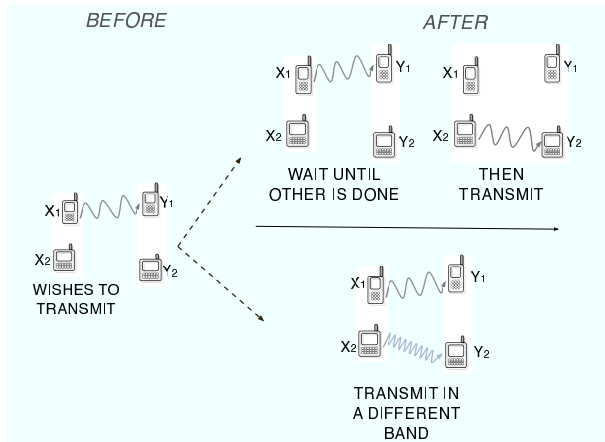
BEFORE

AFTER

$X_1$ $Y_1$

$X_1$ $Y_1$

$X_2$ $Y_2$

$X_2$ $Y_2$

WAIT UNTIL OTHER IS DONE

THEN TRANSMIT

$X_1$ $Y_1$

$X_2$ $Y_2$

WISHES TO TRANSMIT

$X_1$ $Y_1$

$X_2$ $Y_2$

TRANSMIT IN A DIFFERENT BAND